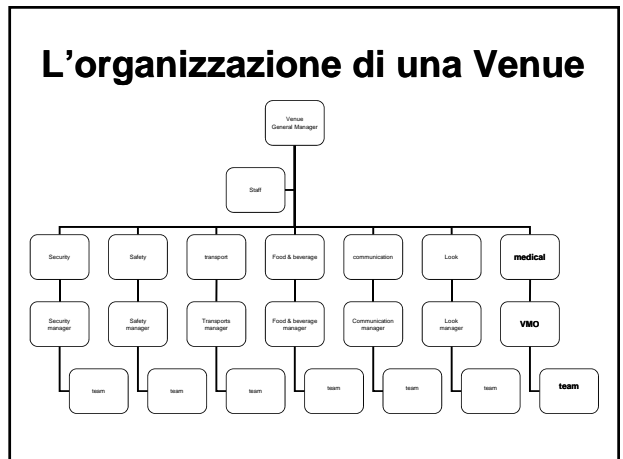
L’organizzazione di una Venue

Venue General Manager

Staff

Security
Security manager
team

Safety
Safety manager
team

transport
Transports manager
team

Food & beverage
Food & beverage manager
team

communication
Communication manager
team

Look
Look manager
team

medical
VMO
team